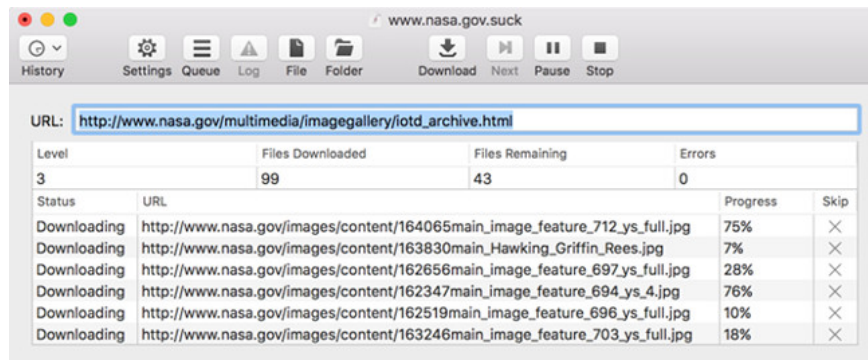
www.nasa.gov.suck

History Settings Queue Log File Folder Download Next Pause Stop

URL: http://www.nasa.gov/multimedia/imagegallery/iotd_archive.html

| Level | Files Downloaded | Files Remaining | Errors |
|---|---|---|---|
| 3 | 99 | 43 | 0 |

| Status | URL | Progress | Skip |
|---|---|---|---|
| Downloading | http://www.nasa.gov/images/content/164065main_image_feature_712_ys_full.jpg | 75% | × |
| Downloading | http://www.nasa.gov/images/content/163830main_Hawking_Griffin_Rees.jpg | 7% | × |
| Downloading | http://www.nasa.gov/images/content/162656main_image_feature_697_ys_full.jpg | 28% | × |
| Downloading | http://www.nasa.gov/images/content/162347main_image_feature_694_ys_4.jpg | 76% | × |
| Downloading | http://www.nasa.gov/images/content/162519main_image_feature_696_ys_full.jpg | 10% | × |
| Downloading | http://www.nasa.gov/images/content/163246main_image_feature_703_ys_full.jpg | 18% | × |